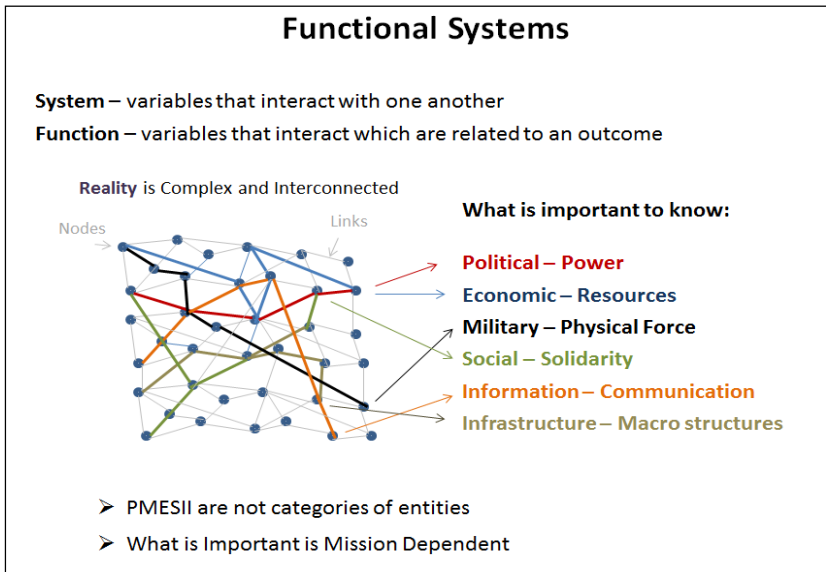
Functional Systems

**System** – variables that interact with one another

**Function** – variables that interact which are related to an outcome

**Reality** is Complex and Interconnected

Nodes

Links

What is important to know:

Political – Power

Economic – Resources

Military – Physical Force

Social – Solidarity

Information – Communication

Infrastructure – Macro structures

➤ PMESII are not categories of entities

➤ What is Important is Mission Dependent